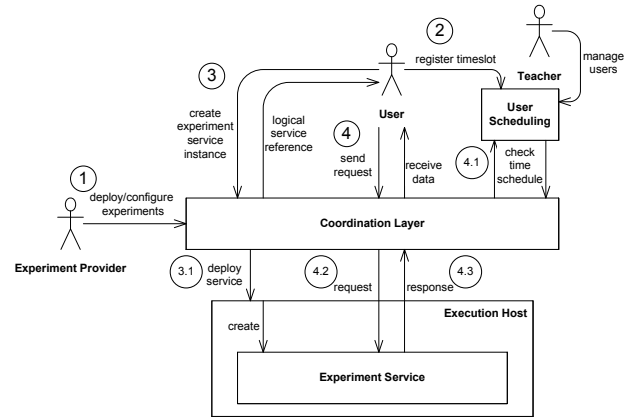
2
register timeslot
Teacher
manage users
3
User
User Scheduling
create experiment service instance
logical service reference
4
send request
receive data
4.1
check time schedule
1
deploy/configure experiments
Coordination Layer
Experiment Provider
3.1
deploy service
4.2
request
response
4.3
Execution Host
create
Experiment Service